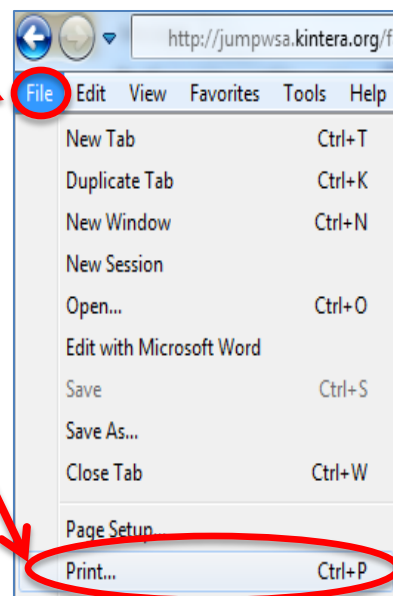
http://jumpwsa.kintera.org/f

File Edit View Favorites Tools Help

New Tab Ctrl+T
Duplicate Tab Ctrl+K
New Window Ctrl+N
New Session
Open... Ctrl+O
Edit with Microsoft Word
Save Ctrl+S
Save As...
Close Tab Ctrl+W
Page Setup...
Print... Ctrl+P